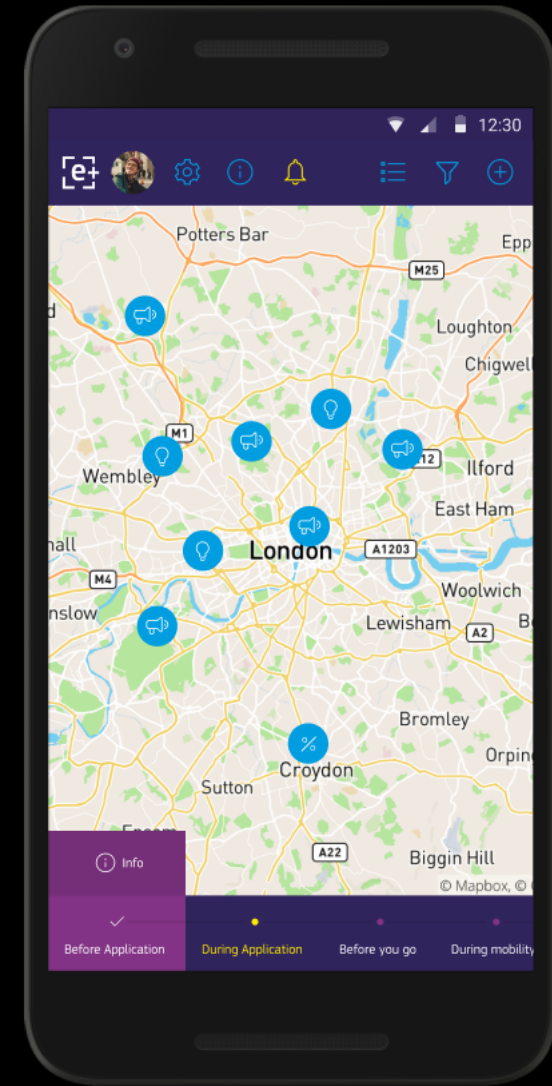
12:30

[e+

Potters Bar
Epp
M25
d
Loughton
Chigwell
M1
12
Wembley
Ilford
East Ham
hall
London
A1203
M4
Woolwich
nslow
Lewisham
A2
B
Bromley
Orpin
Croydon
Sutton
A22
Biggin Hill
© Mapbox, ©

Info

Before Application
During Application
Before you go
During mobility